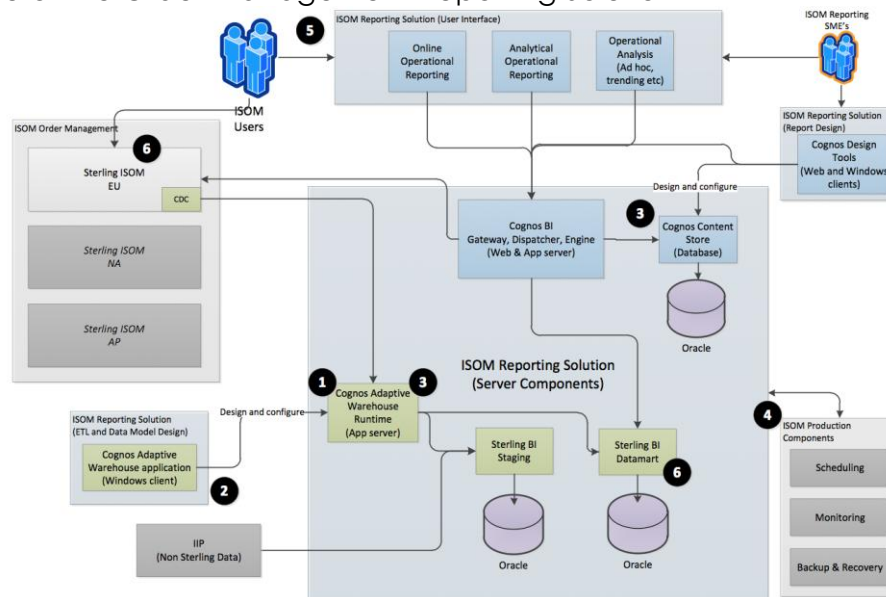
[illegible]

5

ISOM Reporting Solution (User Interface)

Online Operational Reporting

Analytical Operational Reporting

Operational Analysis (Ad hoc, trending etc)

ISOM Reporting SME's

ISOM Users

ISOM Order Management

6

Sterling ISOM EU

CDC

Sterling ISOM NA

Sterling ISOM AP

ISOM Reporting Solution (Report Design)

Cognos Design Tools (Web and Windows clients)

Design and configure

Cognos BI Gateway, Dispatcher, Engine (Web & App server)

3

Cognos Content Store (Database)

Oracle

ISOM Reporting Solution (Server Components)

1

Cognos Adaptive Warehouse Runtime (App server)

3

ISOM Reporting Solution (ETL and Data Model Design)

Design and configure

Cognos Adaptive Warehouse application (Windows client)

2

Sterling BI Staging

Sterling BI Datamart

6

Oracle

Oracle

IIP (Non Sterling Data)

4

ISOM Production Components

Scheduling

Monitoring

Backup & Recovery